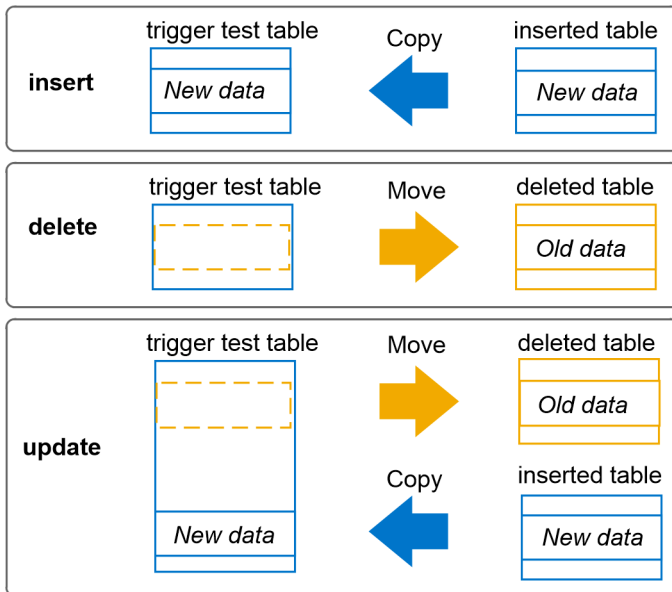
insert

trigger test table

New data

Copy

inserted table

New data

delete

trigger test table

Move

deleted table

Old data

update

trigger test table

New data

Move

deleted table

Old data

Copy

inserted table

New data